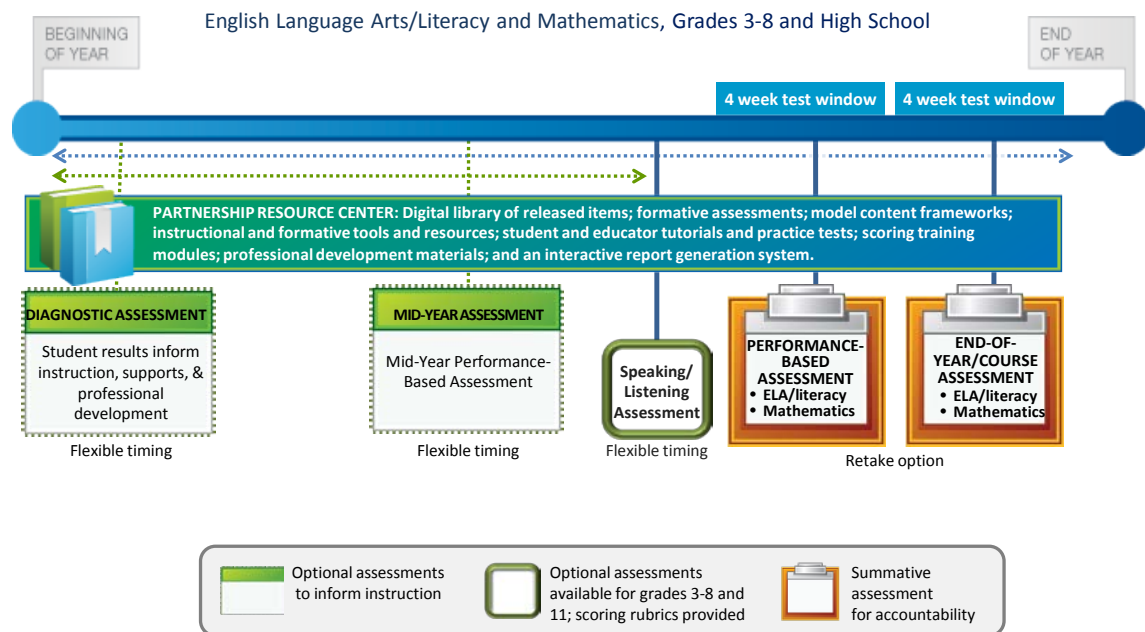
BEGINNING OF YEAR

English Language Arts/Literacy and Mathematics, Grades 3-8 and High School

END OF YEAR

4 week test window

4 week test window

PARTNERSHIP RESOURCE CENTER: Digital library of released items; formative assessments; model content frameworks; instructional and formative tools and resources; student and educator tutorials and practice tests; scoring training modules; professional development materials; and an interactive report generation system.

DIAGNOSTIC ASSESSMENT

Student results inform instruction, supports, & professional development

Flexible timing

MID-YEAR ASSESSMENT

Mid-Year Performance-Based Assessment

Flexible timing

Speaking/ Listening Assessment

Flexible timing

PERFORMANCE-BASED ASSESSMENT
• ELA/literacy
• Mathematics

END-OF-YEAR/COURSE ASSESSMENT
• ELA/literacy
• Mathematics

Retake option

Optional assessments to inform instruction

Optional assessments available for grades 3-8 and 11; scoring rubrics provided

Summative assessment for accountability